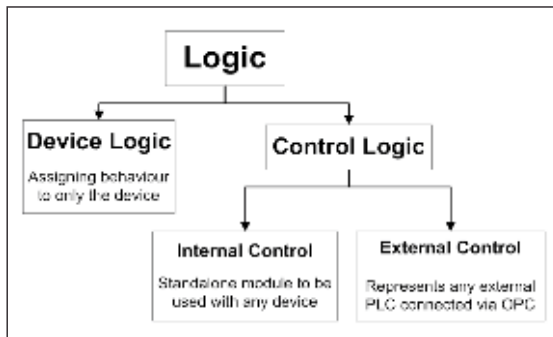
Logic

Device Logic

Assigning behaviour to only the device

Control Logic

Internal Control

Standalone module to be used with any device

External Control

Represents any external PLC connected via OPC